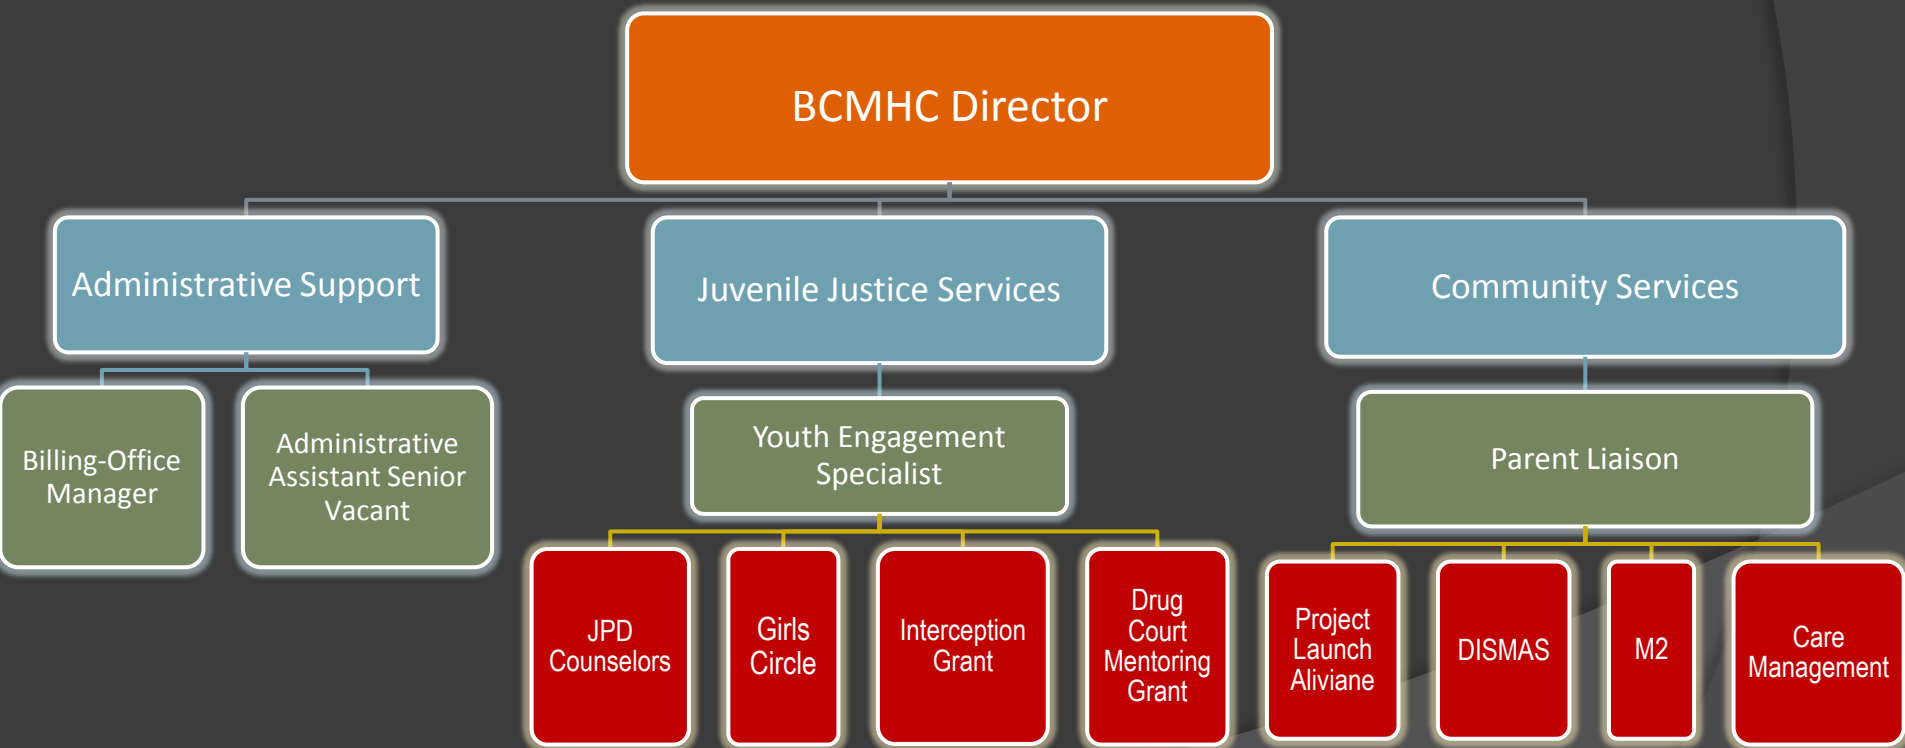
BCMHC Director

Administrative Support

Juvenile Justice Services

Community Services

Billing-Office Manager

Administrative Assistant Senior Vacant

Youth Engagement Specialist

Parent Liaison

JPD Counselors

Girls Circle

Interception Grant

Drug Court Mentoring Grant

Project Launch Aliviane

DISMAS

M2

Care Management